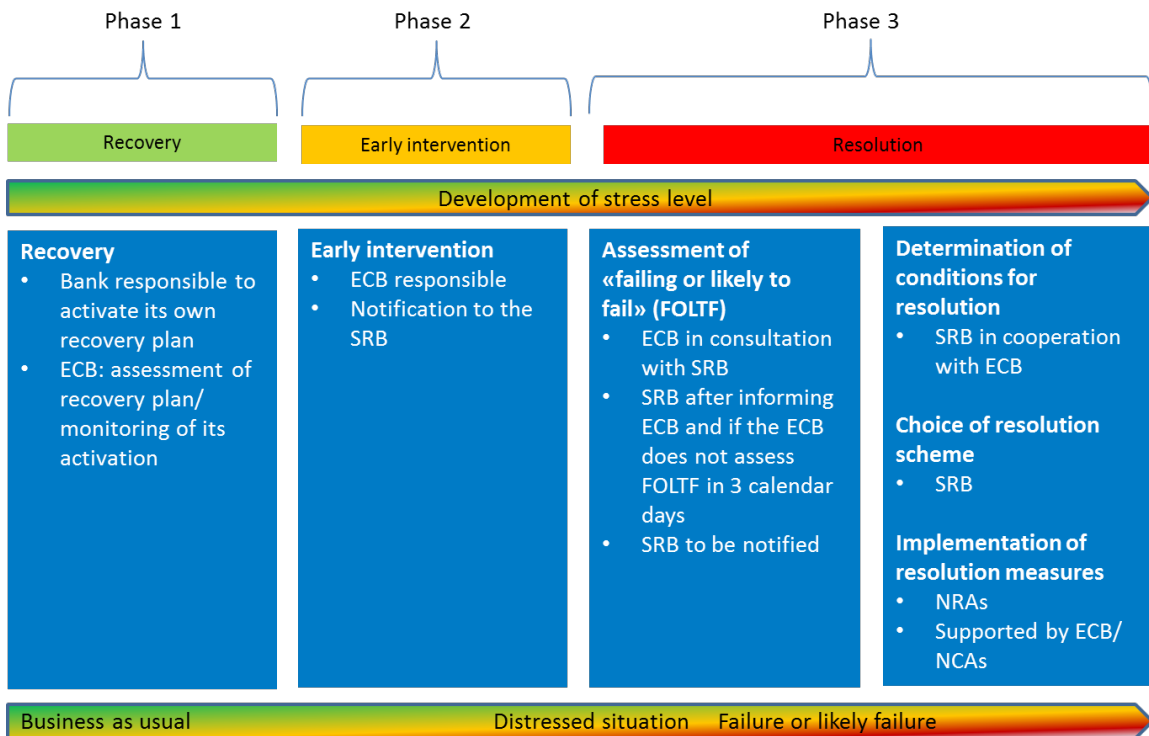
Phase 1

Phase 2

Phase 3

Recovery

Early intervention

Resolution

Development of stress level

**Recovery**
- Bank responsible to activate its own recovery plan
- ECB: assessment of recovery plan/ monitoring of its activation

**Early intervention**
- ECB responsible
- Notification to the SRB

**Assessment of «failing or likely to fail» (FOLTF)**
- ECB in consultation with SRB
- SRB after informing ECB and if the ECB does not assess FOLTF in 3 calendar days
- SRB to be notified

**Determination of conditions for resolution**
- SRB in cooperation with ECB

**Choice of resolution scheme**
- SRB

**Implementation of resolution measures**
- NRAs
- Supported by ECB/ NCAs

Business as usual

Distressed situation

Failure or likely failure